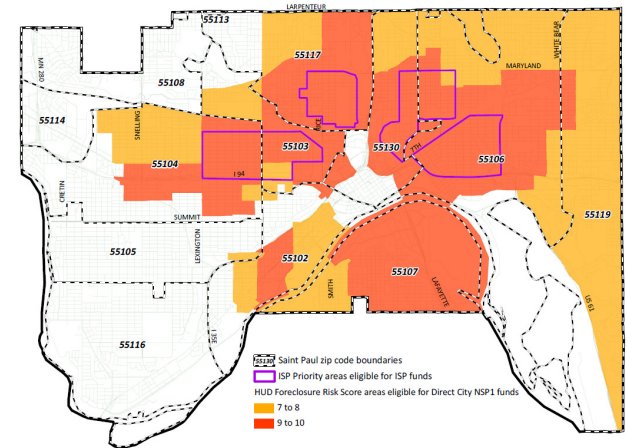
LARPENTEUR
55113
55117
WHITE BEAR
MARYLAND
NW 280
55108
55114
SNELLING
RICE
55103
55130
7TH
55106
55104
I 94
CRETIN
SUMMIT
55119
55105
LEXINGTON
55102
55107
SMITH
LAFAYETTE
US 61
I 35E
55116
55130 Saint Paul zip code boundaries
ISP Priority areas eligible for ISP funds
HUD Foreclosure Risk Score areas eligible for Direct City NSP1 funds
7 to 8
9 to 10